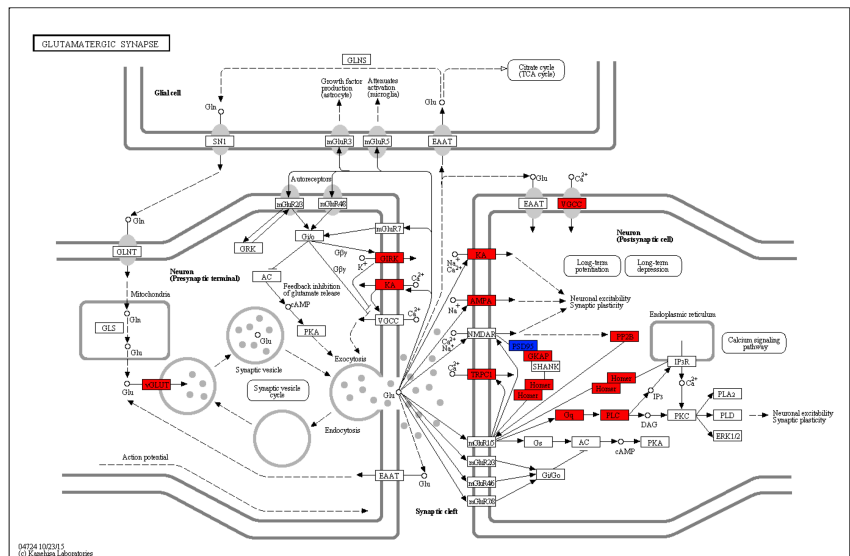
GLUTAMATERGIC SYNAPSE

GLNS

Citrate cycle (TCA cycle)

Glial cell

Growth factor production (astrocyte)

Attenuates activation (microglia)

Gln

Glu

SN1

mGluR3

mGluR5

EAAT

Autoreceptors

mGluR2/3

mGluR4/8

mGluR7

Gln

Gi/o

GRK

GLNT

Gβγ

GIRK

K+

Neuron (Presynaptic terminal)

AC

Gβγ

Ca2+

KA

Feedback inhibition of glutamate release

cAMP

Mitochondria

VGCC

Ca2+

GLS

Gln

PKA

Glu

Synaptic vesicle

Exocytosis

Glu

vGLUT

Synaptic vesicle cycle

Glu

Endocytosis

Action potential

EAAT

Glu

Glu

Synaptic cleft

EAAT

VGCC

Ca2+

Neuron (Postsynaptic cell)

Na+ Ca2+

KA

Long-term potentiation

Long-term depression

AMPA

Na+

Neuronal excitability Synaptic plasticity

Endoplasmic reticulum

NMDAR

PP2B

Calcium signaling pathway

Ca2+ Na+

PSD95

GKAP

IP3R

Ca2+

TRPC1

SHANK

Homer

Homer

Ca2+

Homer

Homer

IP3

PLA2

Gq

PLC

DAG

PKC

PLD

Neuronal excitability Synaptic plasticity

mGluR1/5

Gs

AC

ERK1/2

mGluR2/3

cAMP

PKA

mGluR4/6

Gi/Go

mGluR7/8

04724 10/23/15
(c) Kanehisa Laboratories